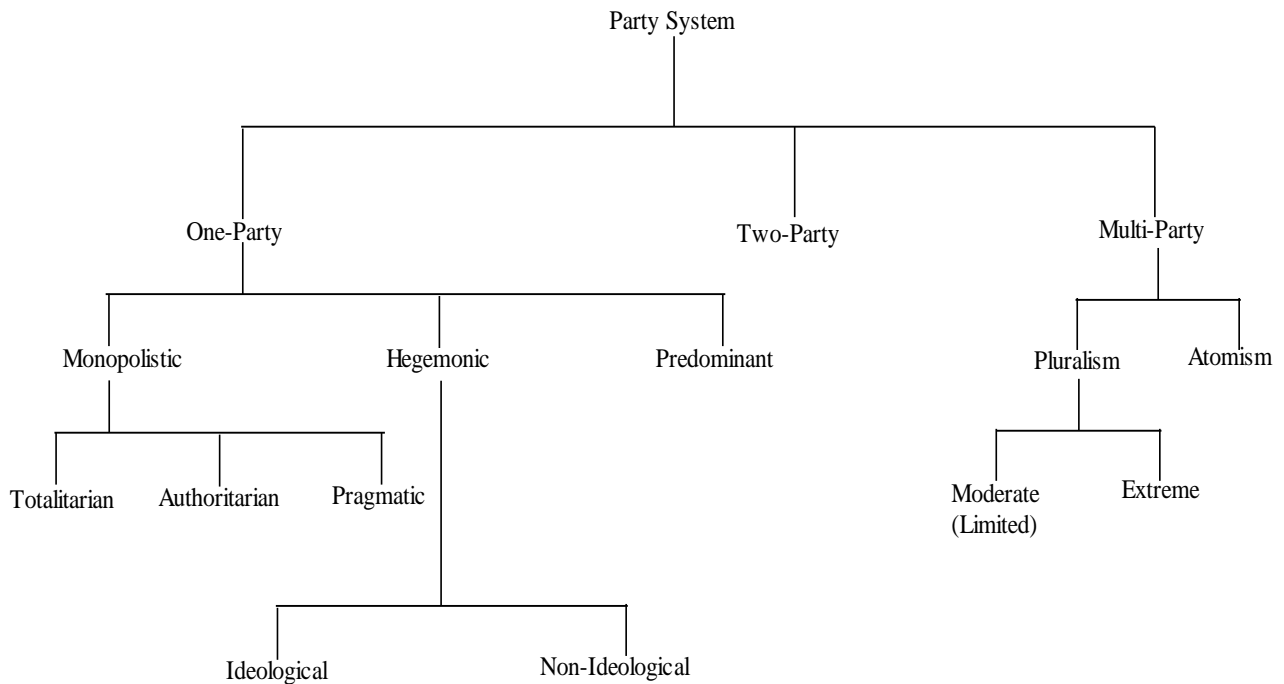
Party System

One-Party

Two-Party

Multi-Party

Monopolistic

Hegemonic

Predominant

Pluralism

Atomism

Totalitarian

Authoritarian

Pragmatic

Moderate (Limited)

Extreme

Ideological

Non-Ideological